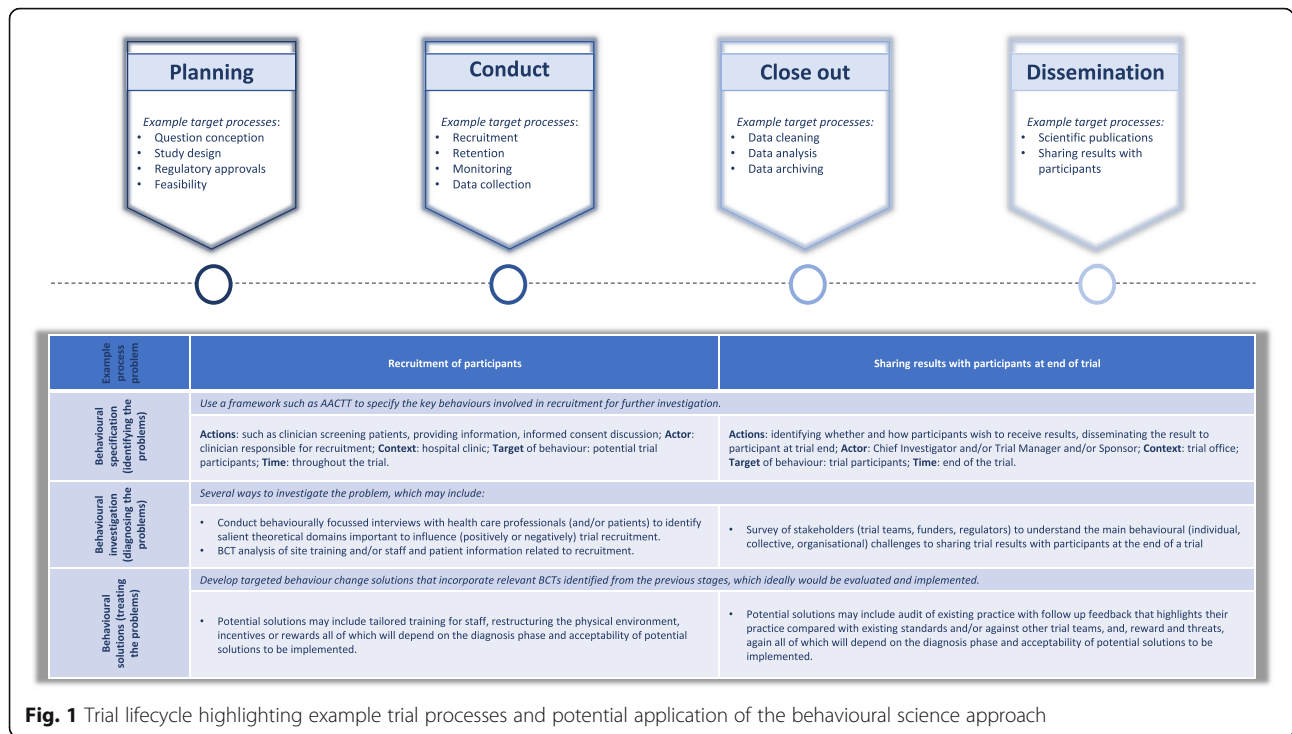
Planning

Example target processes:
- Question conception
- Study design
- Regulatory approvals
- Feasibility

Conduct

Example target processes:
- Recruitment
- Retention
- Monitoring
- Data collection

Close out

Example target processes:
- Data cleaning
- Data analysis
- Data archiving

Dissemination

Example target processes:
- Scientific publications
- Sharing results with participants

| Example process problem | Recruitment of participants | Sharing results with participants at end of trial |
|---|---|---|
| Behavioural specification (identifying the problems) | Use a framework such as AACTT to specify the key behaviours involved in recruitment for further investigation. | |
| | **Actions**: such as clinician screening patients, providing information, informed consent discussion; **Actor**: clinician responsible for recruitment; **Context**: hospital clinic; **Target** of behaviour: potential trial participants; **Time**: throughout the trial. | **Actions**: identifying whether and how participants wish to receive results, disseminating the result to participant at trial end; **Actor**: Chief Investigator and/or Trial Manager and/or Sponsor; **Context**: trial office; **Target** of behaviour: trial participants; **Time**: end of the trial. |
| Behavioural investigation (diagnosing the problems) | Several ways to investigate the problem, which may include: | |
| | • Conduct behaviourally focussed interviews with health care professionals (and/or patients) to identify salient theoretical domains important to influence (positively or negatively) trial recruitment. • BCT analysis of site training and/or staff and patient information related to recruitment. | • Survey of stakeholders (trial teams, funders, regulators) to understand the main behavioural (individual, collective, organisational) challenges to sharing trial results with participants at the end of a trial |
| Behavioural solutions (treating the problems) | Develop targeted behaviour change solutions that incorporate relevant BCTs identified from the previous stages, which ideally would be evaluated and implemented. | |
| | • Potential solutions may include tailored training for staff, restructuring the physical environment, incentives or rewards all of which will depend on the diagnosis phase and acceptability of potential solutions to be implemented. | • Potential solutions may include audit of existing practice with follow up feedback that highlights their practice compared with existing standards and/or against other trial teams, and, reward and threats, again all of which will depend on the diagnosis phase and acceptability of potential solutions to be implemented. |

**Fig. 1** Trial lifecycle highlighting example trial processes and potential application of the behavioural science approach